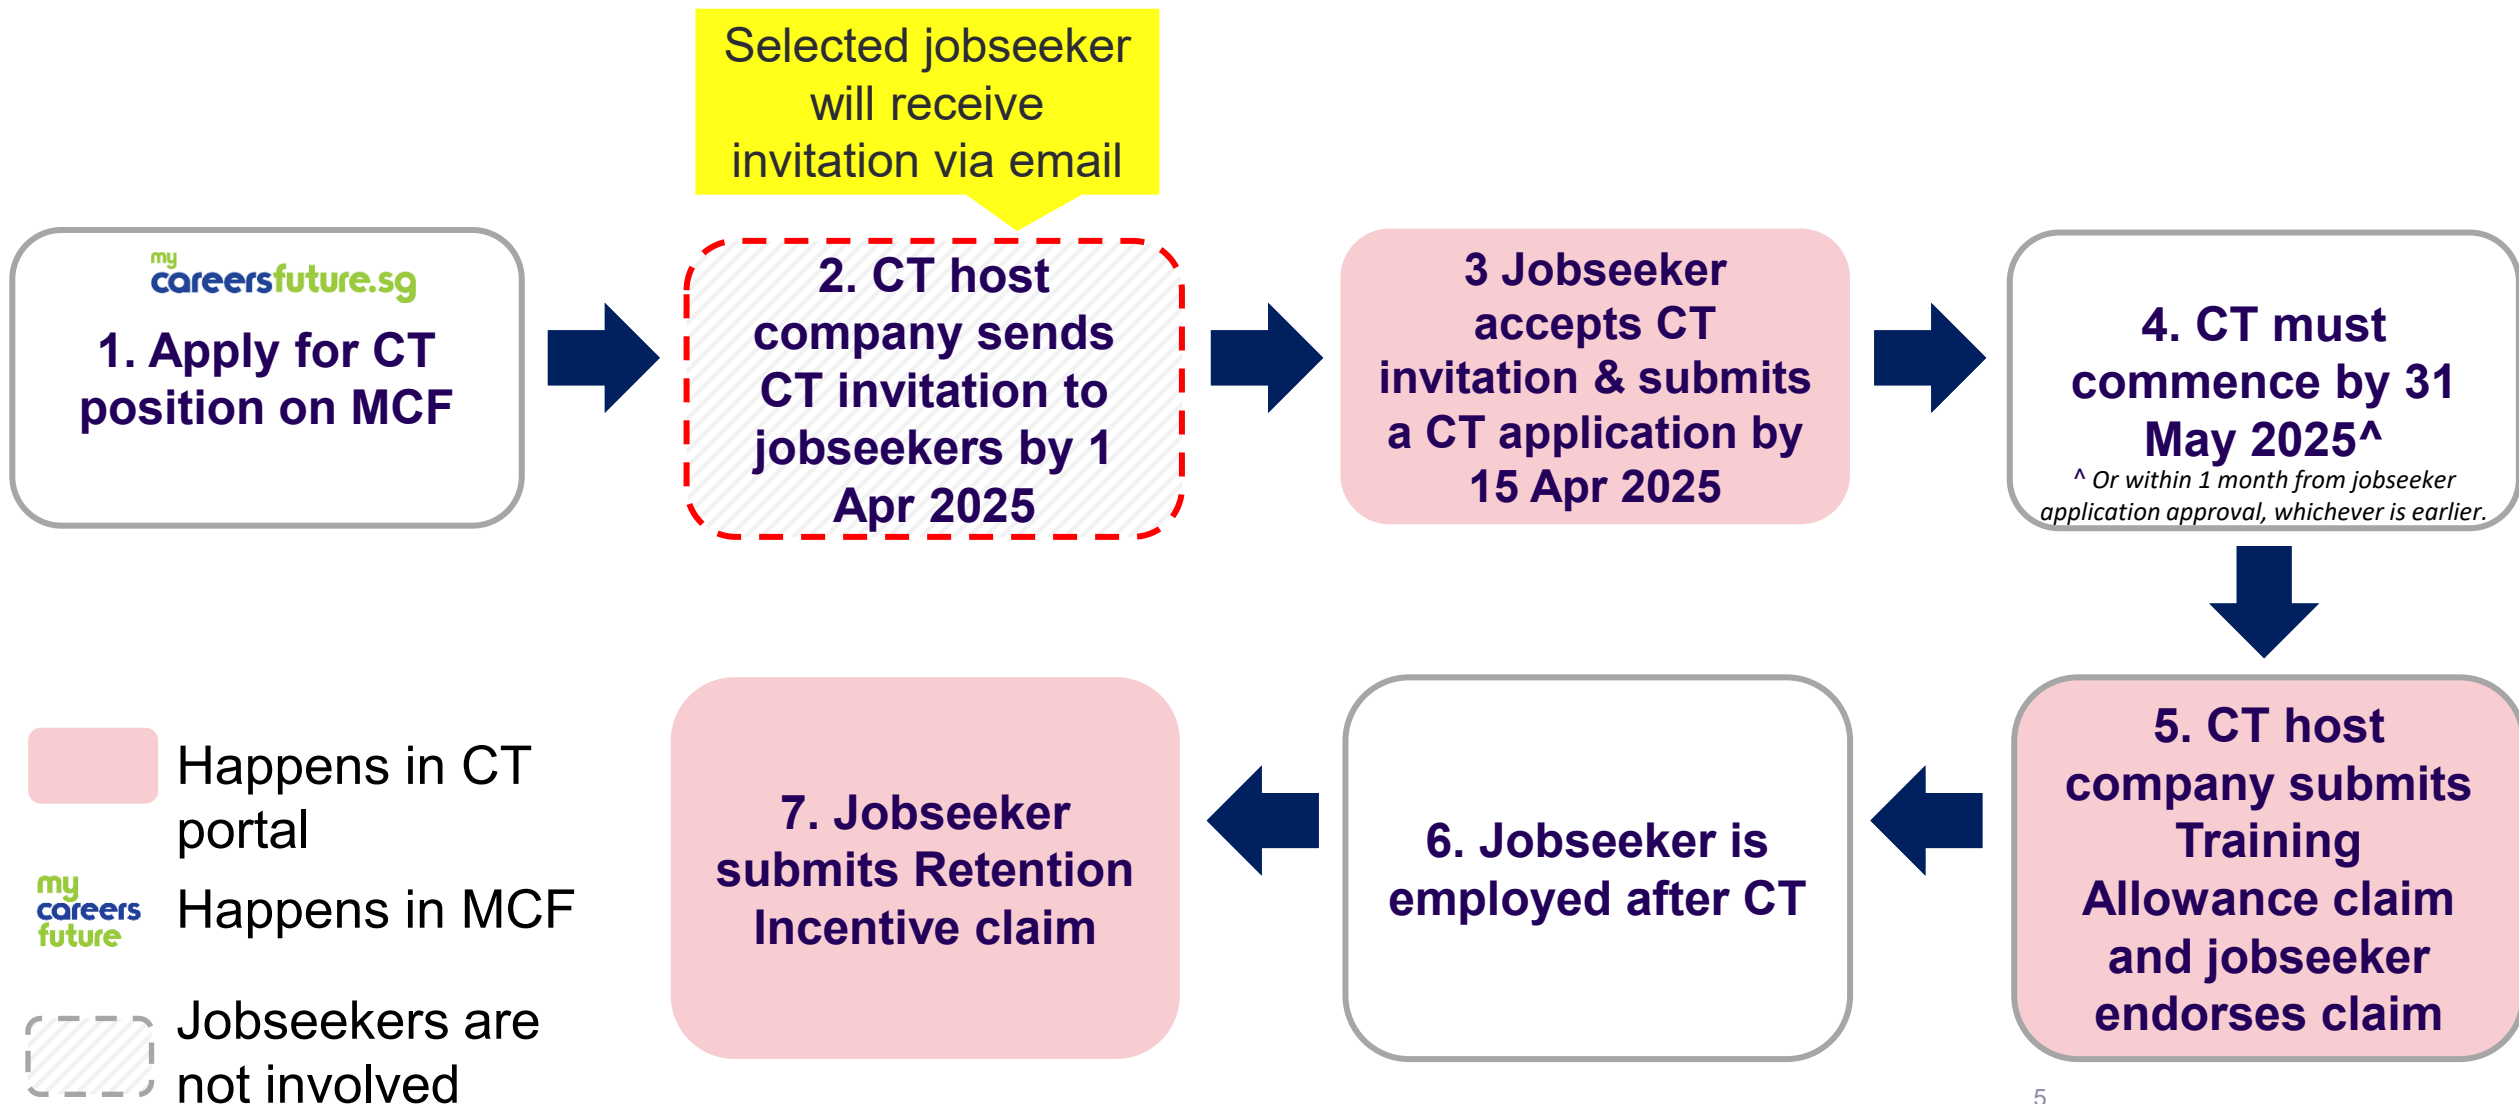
Selected jobseeker will receive invitation via email

mycareersfuture.sg

1. Apply for CT position on MCF

2. CT host company sends CT invitation to jobseekers by 1 Apr 2025

3 Jobseeker accepts CT invitation & submits a CT application by 15 Apr 2025

4. CT must commence by 31 May 2025^

^ Or within 1 month from jobseeker application approval, whichever is earlier.

5. CT host company submits Training Allowance claim and jobseeker endorses claim

6. Jobseeker is employed after CT

7. Jobseeker submits Retention Incentive claim

Happens in CT portal

my careers future

Happens in MCF

Jobseekers are not involved

5